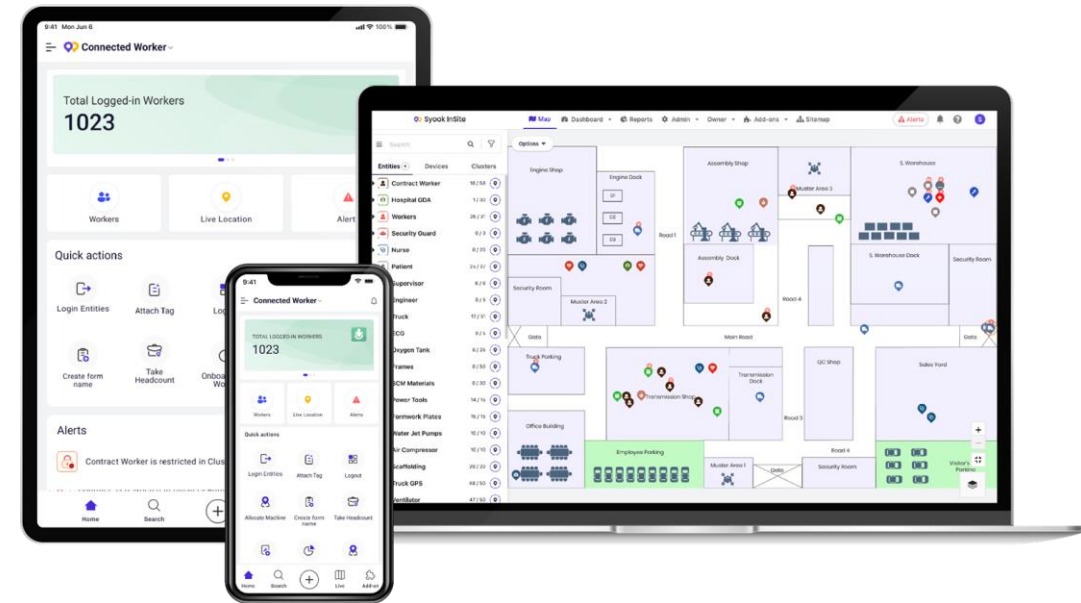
9:41 Mon Jun 6
100%
Connected Worker
Total Logged-in Workers
1023
Workers
Live Location
Alert
Quick actions
Login Entities
Attach Tag
Lo
Create form name
Take Headcount
Onboa Wo
Alerts
Contract Worker is restricted in Clus
Home
Search

9:41
Connected Worker
TOTAL LOGGED-IN WORKERS
1023
Workers
Live Location
Alerts
Quick actions
Login Entities
Attach Tag
Logout
Allocate Machine
Create form name
Take Headcount
Home
Search
Live
Add-on

Syook InSite
Map
Dashboard
Reports
Admin
Owner
Add-ons
Sitemap
Alerts
Search
Options
Entities
Devices
Clusters
Contract Worker
Hospital GDA
Workers
Security Guard
Nurse
Patient
Supervisor
Engineer
Truck
ECG
Oxygen Tank
Frames
SCM Materials
Power Tools
Formwork Plates
Water Jet Pumps
Air Compressor
Scaffolding
Truck GPS
Ventilator
Engine Shop
Engine Dock
Assembly Shop
Muster Area 3
S. Warehouse
Road 1
Assembly Dock
S. Warehouse Dock
Security Room
Security Room
Muster Area 2
Road 4
Gate
Main Road
Gate
Truck Parking
QC Shop
Sales Yard
Transmission Shop
Transmission Dock
Road 3
Office Building
Employee Parking
Road 4
Muster Area 1
Gate
Security Room
Visitor's Parking